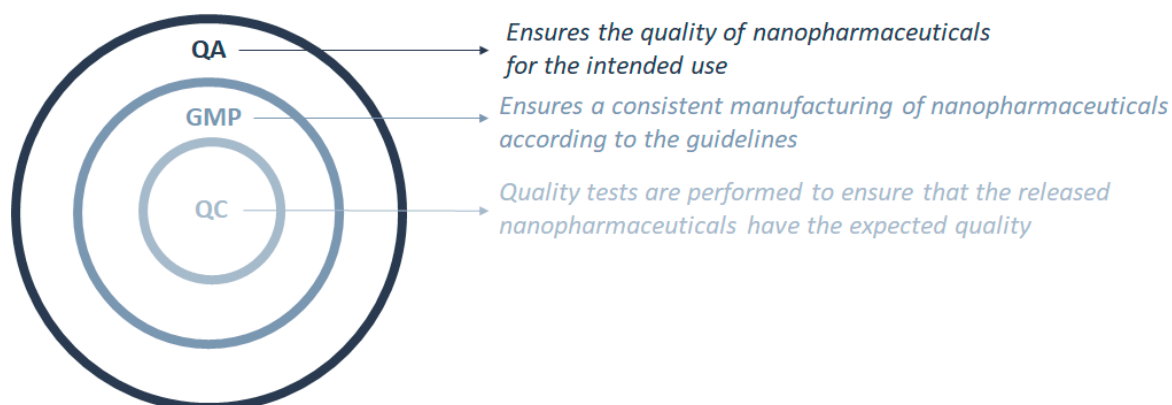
QA

Ensures the quality of nanopharmaceuticals for the intended use

GMP

Ensures a consistent manufacturing of nanopharmaceuticals according to the guidelines

QC

Quality tests are performed to ensure that the released nanopharmaceuticals have the expected quality